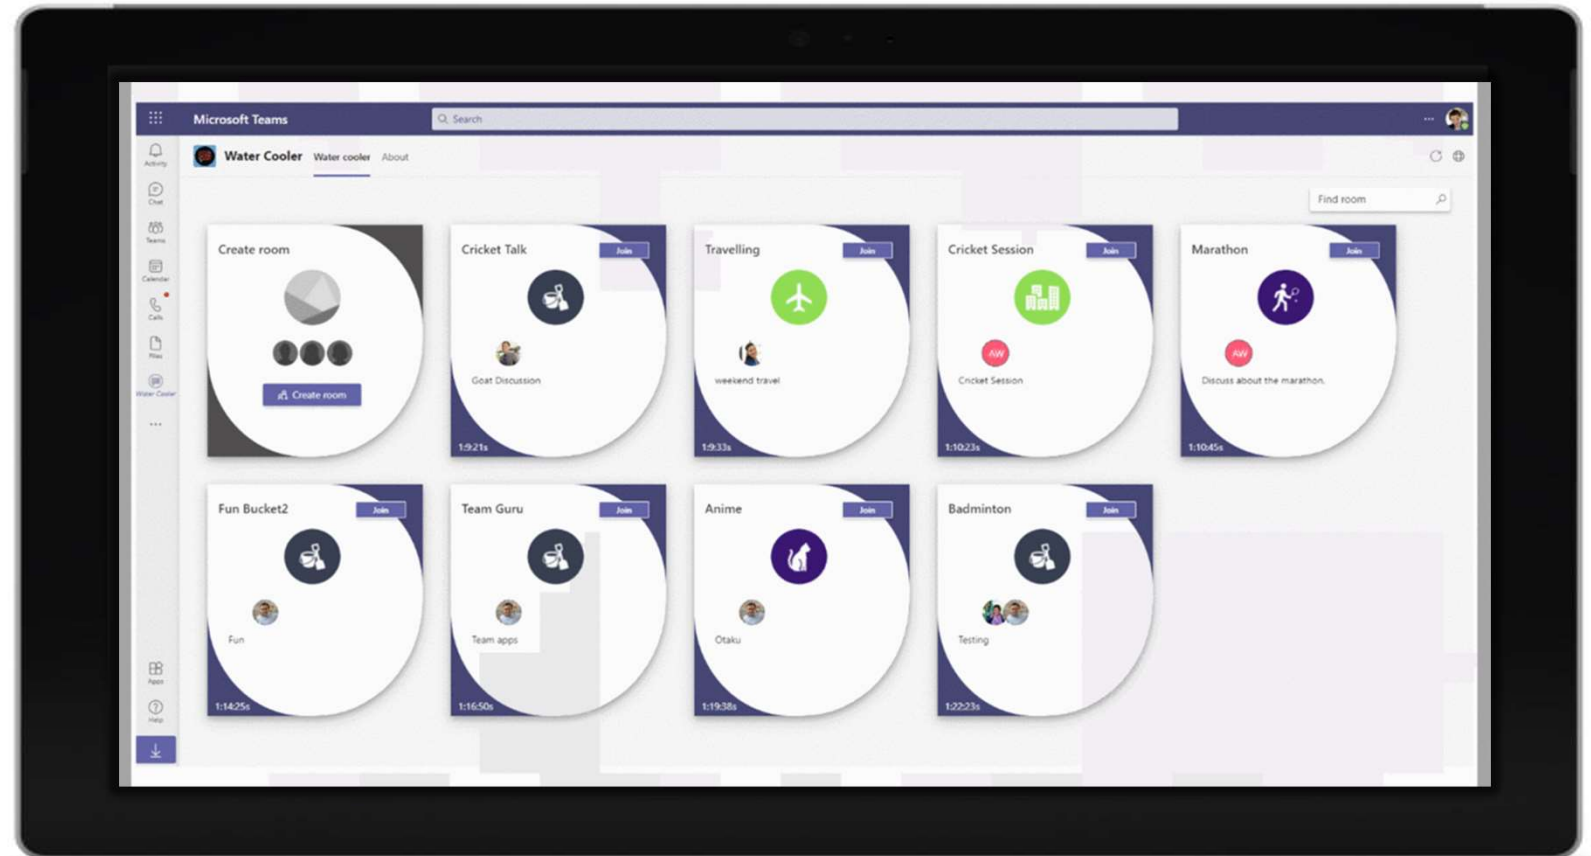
Microsoft Teams

Search

Activity
Chat
Teams
Calendar
Calls
Files
Water Cooler
...

Water Cooler Water cooler About

Find room

Create room

Create room

Cricket Talk Join

Goat Discussion

1:9:21s

Travelling Join

weekend travel

1:9:33s

Cricket Session Join

AW

Cricket Session

1:10:23s

Marathon Join

AW

Discuss about the marathon.

1:10:45s

Fun Bucket2 Join

Fun

1:14:25s

Team Guru Join

Team apps

1:16:50s

Anime Join

Otaku

1:19:38s

Badminton Join

Testing

1:22:23s

Apps
Help